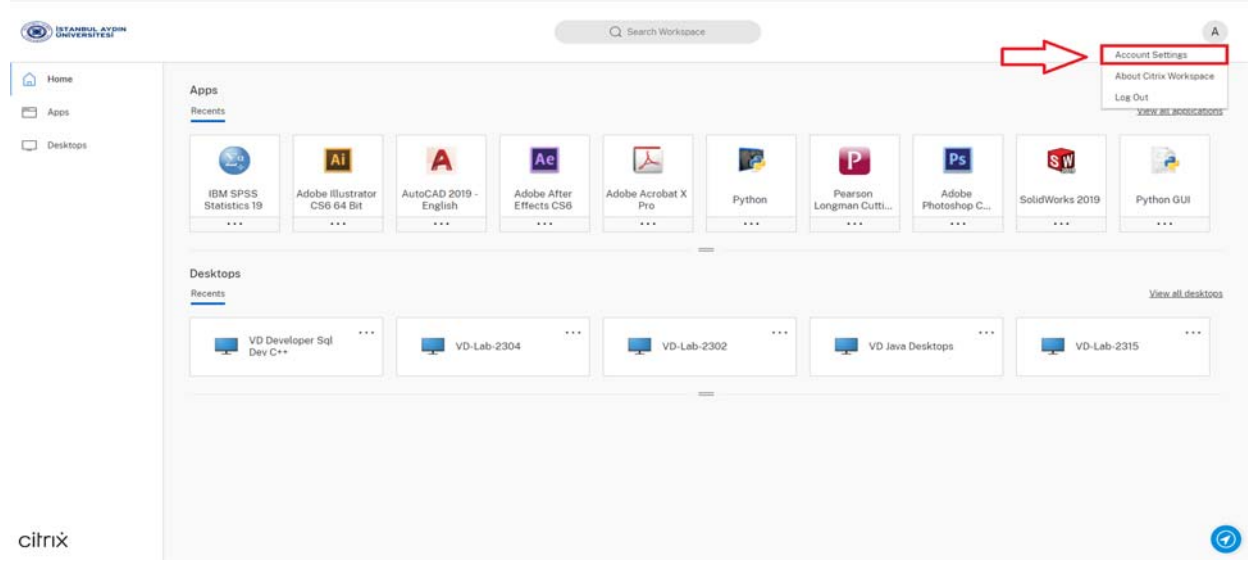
İSTANBUL AYDIN ÜNİVERSİTESİ

Search Workspace

A

Account Settings
About Citrix Workspace
Log Out

Home
Apps
Desktops

Apps
Recents
View all applications

IBM SPSS Statistics 19
...
Adobe Illustrator CS6 64 Bit
...
AutoCAD 2019 - English
...
Adobe After Effects CS6
...
Adobe Acrobat X Pro
...
Python
...
Pearson Longman Cutti...
...
Adobe Photoshop C...
...
SolidWorks 2019
...
Python GUI
...

Desktops
Recents
View all desktops

VD Developer Sql Dev C++
...
VD-Lab-2304
...
VD-Lab-2302
...
VD Java Desktops
...
VD-Lab-2315
...

citrix